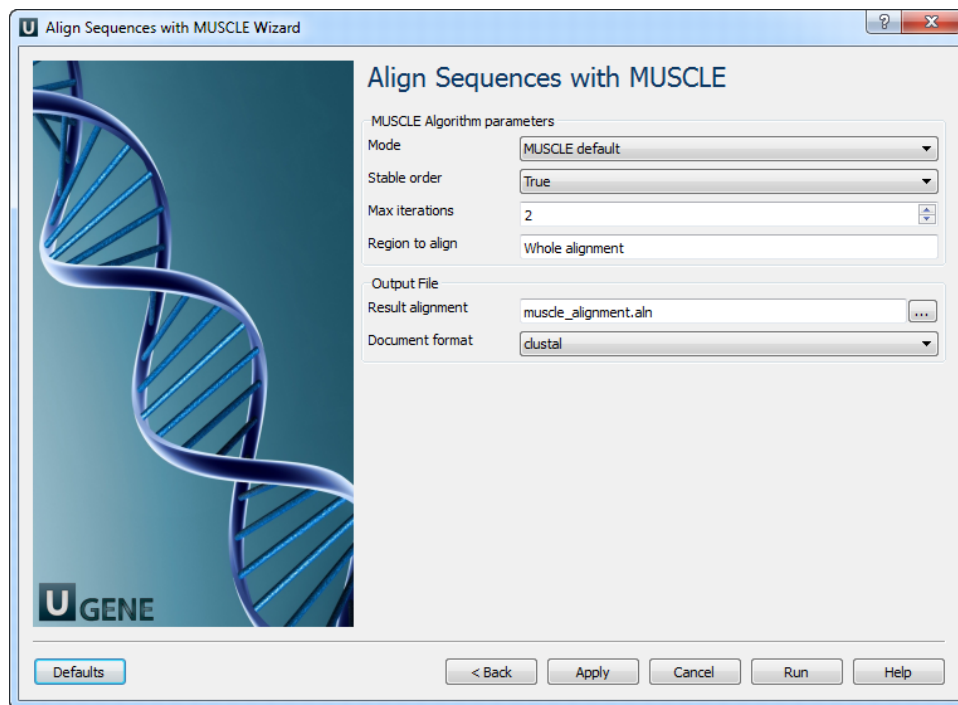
U Align Sequences with MUSCLE Wizard

?

X

Align Sequences with MUSCLE

MUSCLE Algorithm parameters

Mode MUSCLE default

Stable order True

Max iterations 2

Region to align Whole alignment

Output File

Result alignment muscle_alignment.aln ...

Document format clustal

U GENE

Defaults

< Back

Apply

Cancel

Run

Help